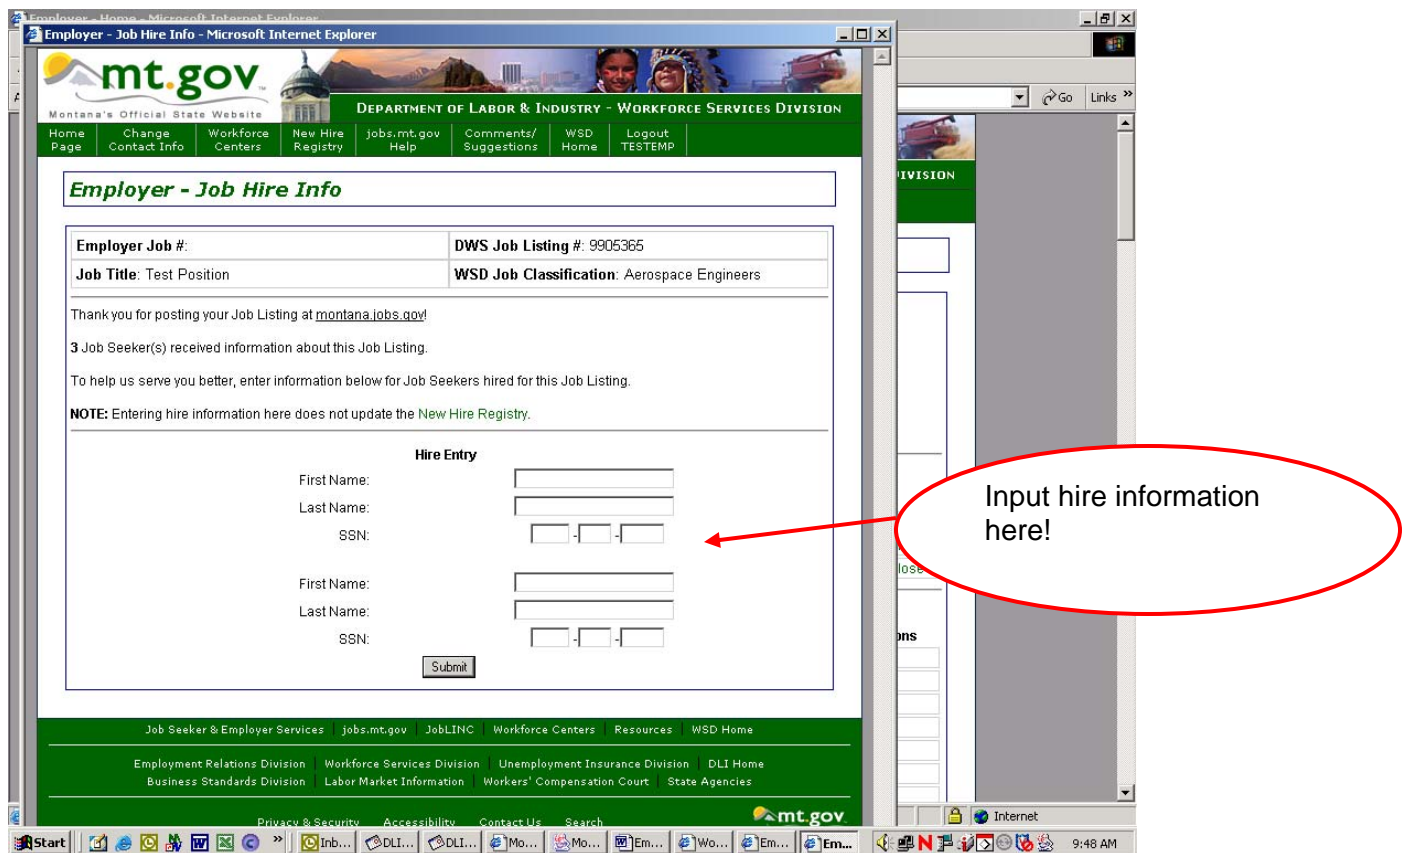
Employer - Home - Microsoft Internet Explorer

Employer - Job Hire Info - Microsoft Internet Explorer

mt.gov
Montana's Official State Website

DEPARTMENT OF LABOR & INDUSTRY - WORKFORCE SERVICES DIVISION

Home Page | Change Contact Info | Workforce Centers | New Hire Registry | jobs.mt.gov Help | Comments/ Suggestions | WSD Home | Logout TESTEMP

Employer - Job Hire Info

| Employer Job #: | DWS Job Listing #: 9905365 |
|---|---|
| Job Title: Test Position | WSD Job Classification: Aerospace Engineers |

Thank you for posting your Job Listing at montana.jobs.gov!

3 Job Seeker(s) received information about this Job Listing.

To help us serve you better, enter information below for Job Seekers hired for this Job Listing.

NOTE: Entering hire information here does not update the New Hire Registry.

Hire Entry

First Name:
Last Name:
SSN: - -

First Name:
Last Name:
SSN: - -

Submit

Job Seeker & Employer Services | jobs.mt.gov | JobLINC | Workforce Centers | Resources | WSD Home

Employment Relations Division | Workforce Services Division | Unemployment Insurance Division | DLI Home
Business Standards Division | Labor Market Information | Workers' Compensation Court | State Agencies

Privacy & Security | Accessibility | Contact Us | Search

mt.gov

Go Links »

IVISION

lose

ons

Internet

Input hire information here!

Start | Inb... | DLI... | DLI... | Mo... | Mo... | Em... | Wo... | Em... | Em...

9:48 AM